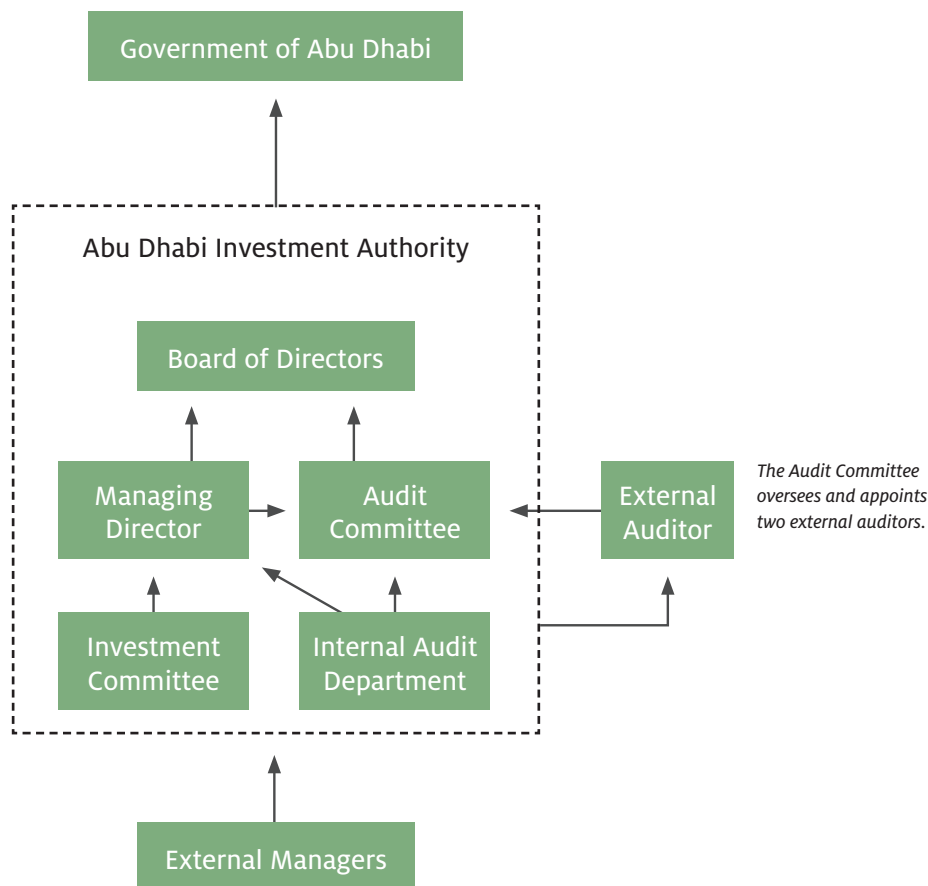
Government of Abu Dhabi

Abu Dhabi Investment Authority

Board of Directors

Managing Director

Audit Committee

External Auditor

The Audit Committee oversees and appoints two external auditors.

Investment Committee

Internal Audit Department

External Managers